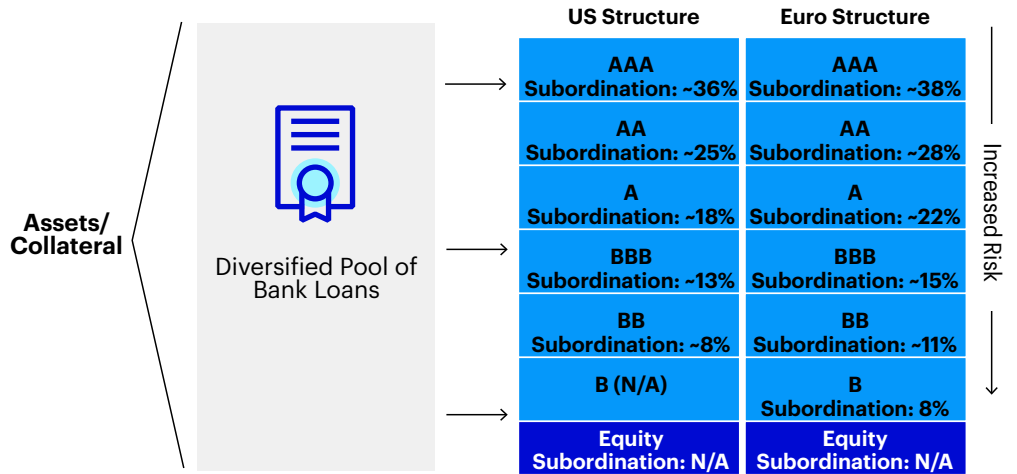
Assets/
Collateral

Diversified Pool of Bank Loans

| US Structure | Euro Structure |
|---|---|
| AAA Subordination: ~36% | AAA Subordination: ~38% |
| AA Subordination: ~25% | AA Subordination: ~28% |
| A Subordination: ~18% | A Subordination: ~22% |
| BBB Subordination: ~13% | BBB Subordination: ~15% |
| BB Subordination: ~8% | BB Subordination: ~11% |
| B (N/A) | B Subordination: 8% |
| Equity Subordination: N/A | Equity Subordination: N/A |

Increased Risk